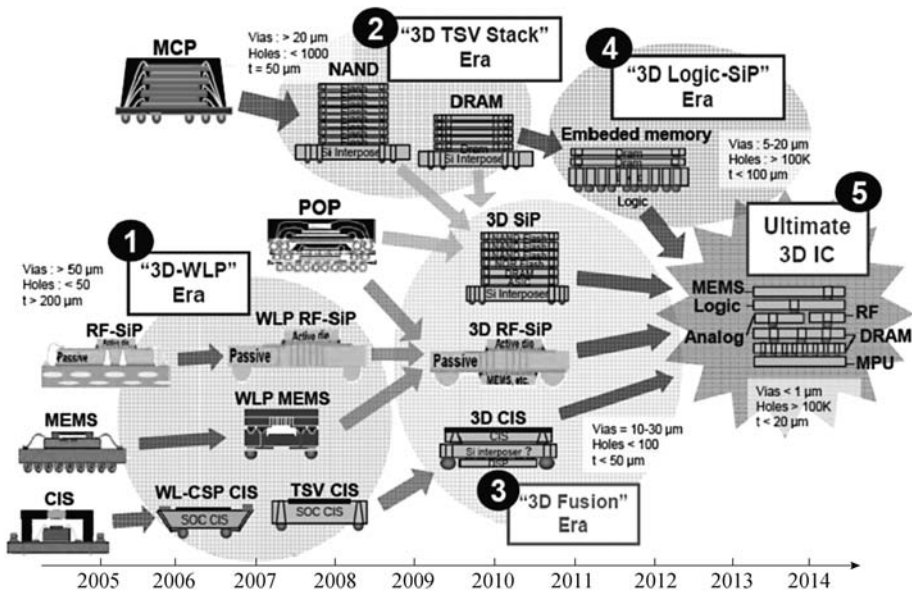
MCP

Vias : > 20 μm
Holes : < 1000
t = 50 μm

2 "3D TSV Stack" Era

NAND

Si Interpose

DRAM

Si Interpose

4 "3D Logic-SiP" Era

Embeded memory

Logic

Vias : 5-20 μm
Holes : > 100K
t < 100 μm

5 Ultimate 3D IC

POP

1 "3D-WLP" Era

Vias : > 50 μm
Holes : < 50
t > 200 μm

3D SiP

Si Interpose

MEMS
Logic
Analog
RF
DRAM
MPU

RF-SiP

Passive

WLP RF-SiP

Passive

Active die

3D RF-SiP

Passive

Active die

MEMS, etc.

Vias < 1 μm
Holes > 100K
t < 20 μm

MEMS

WLP MEMS

3D CIS

CIS

Si interposer ?

DSP

Vias = 10-30 μm
Holes < 100
t < 50 μm

CIS

WL-CSP CIS

SOC CIS

TSV CIS

SOC CIS

3 "3D Fusion" Era

2005 2006 2007 2008 2009 2010 2011 2012 2013 2014